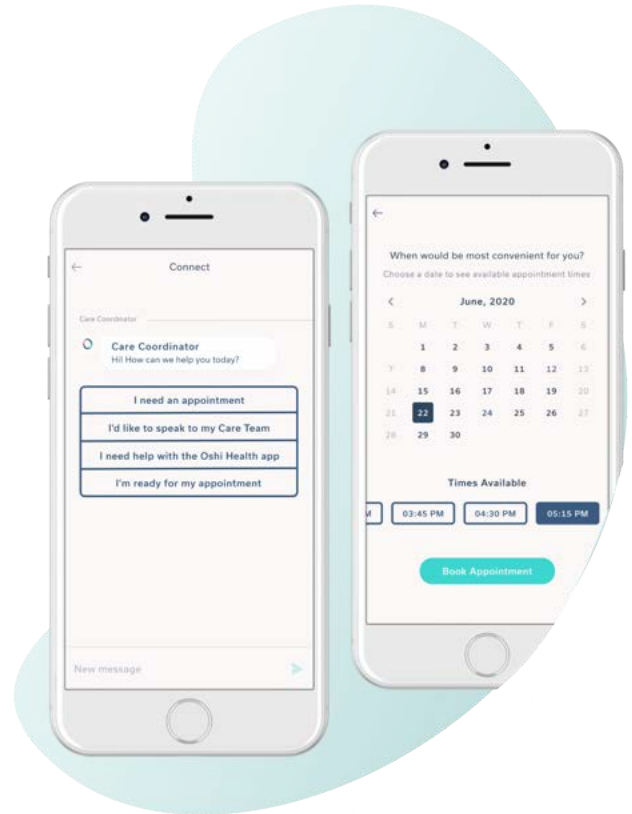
←
Connect

Care Coordinator

Care Coordinator
Hi! How can we help you today?

I need an appointment

I'd like to speak to my Care Team

I need help with the Oshi Health app

I'm ready for my appointment

New message

←

When would be most convenient for you?

Choose a date to see available appointment times

June, 2020

| S | M | T | W | T | F | S |
|---|---|---|---|---|---|---|
| | 1 | 2 | 3 | 4 | 5 | 6 |
| 7 | 8 | 9 | 10 | 11 | 12 | 13 |
| 14 | 15 | 16 | 17 | 18 | 19 | 20 |
| 21 | 22 | 23 | 24 | 25 | 26 | 27 |
| 28 | 29 | 30 | | | | |

Times Available

M | 03:45 PM | 04:30 PM | 05:15 PM

Book Appointment